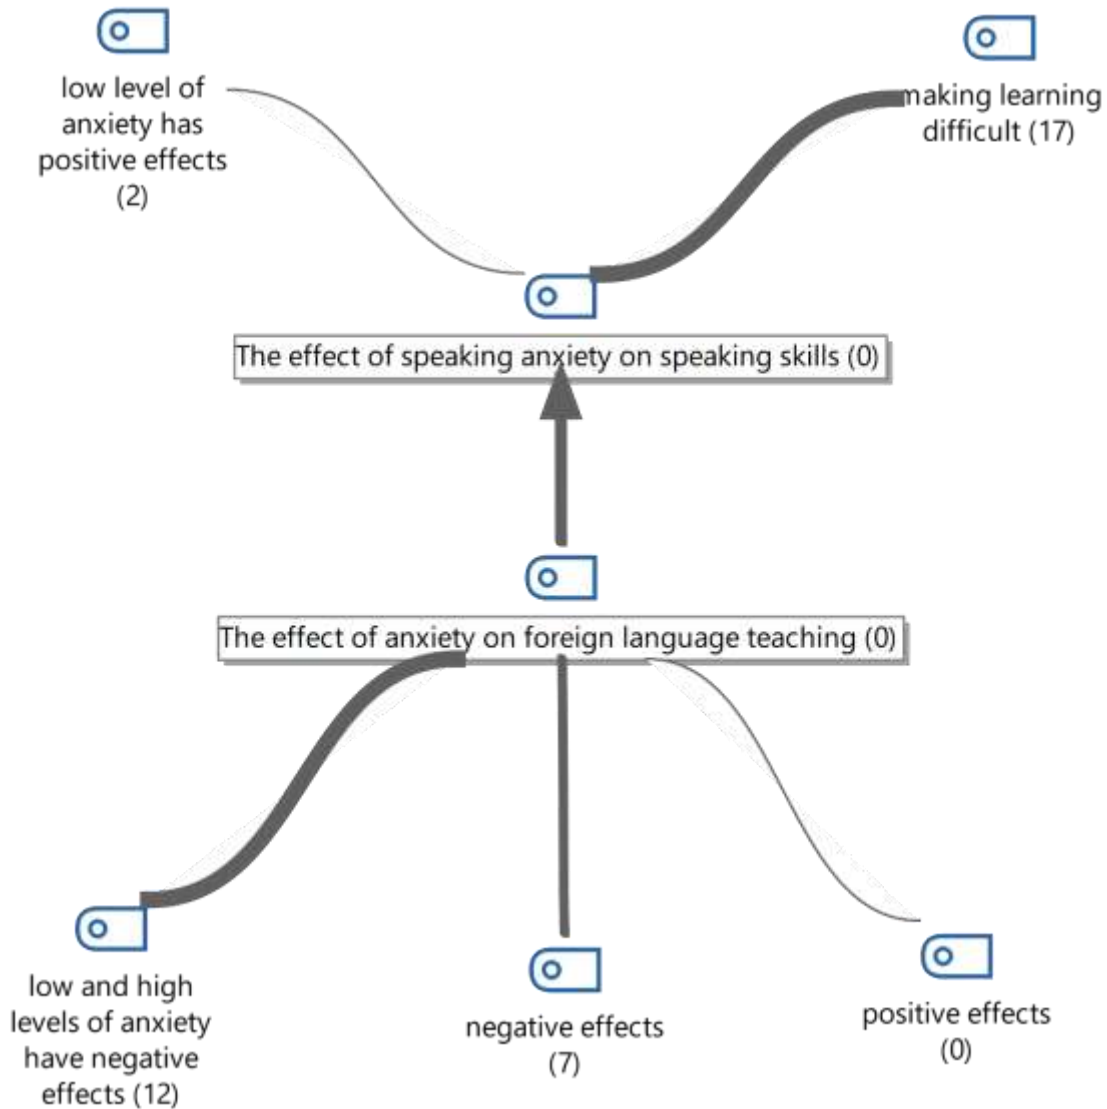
low level of anxiety has positive effects (2)

making learning difficult (17)

The effect of speaking anxiety on speaking skills (0)

The effect of anxiety on foreign language teaching (0)

low and high levels of anxiety have negative effects (12)

negative effects (7)

positive effects (0)